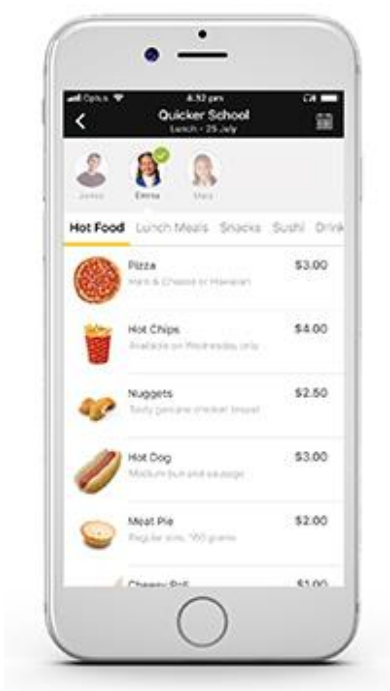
Optus 4:32 pm
Quicker School
Lunch - 25 July

James
Emma
Mia

Hot Food Lunch Meals Snacks Sushi Drink

Pizza
Ham & Cheese or Hawaiian
$3.00

Hot Chips
Available on Wednesday only
$4.00

Nuggets
Tasty genuine chicken breast
$2.50

Hot Dog
Medium bun and sausage
$3.00

Meat Pie
Regular size, 160 grams
$2.00

Cheesy Roll
$1.00